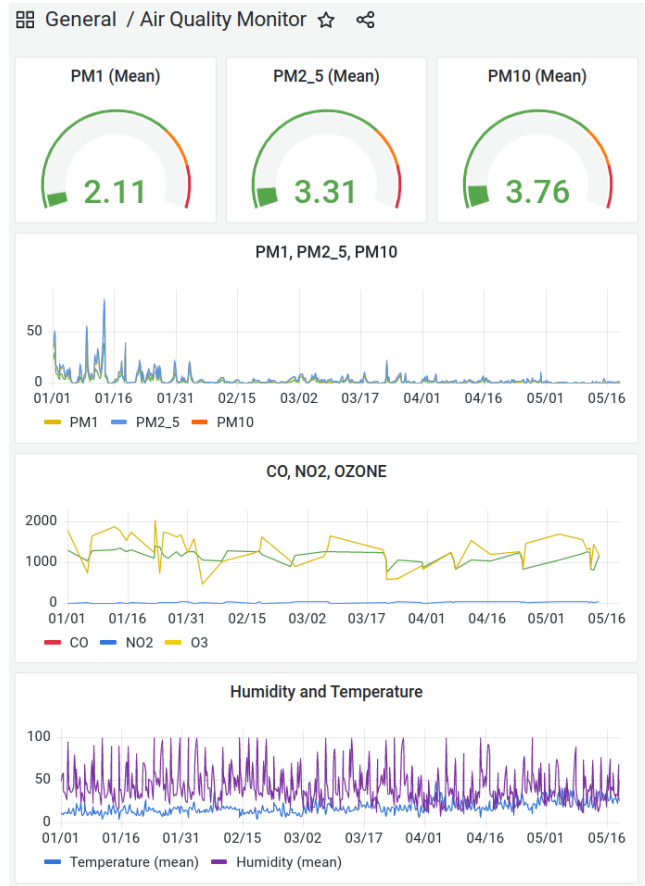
General / Air Quality Monitor

PM1 (Mean)
2.11

PM2_5 (Mean)
3.31

PM10 (Mean)
3.76

PM1, PM2_5, PM10

50
0
01/01 01/16 01/31 02/15 03/02 03/17 04/01 04/16 05/01 05/16
PM1 PM2_5 PM10

CO, NO2, OZONE

2000
1000
0
01/01 01/16 01/31 02/15 03/02 03/17 04/01 04/16 05/01 05/16
CO NO2 O3

Humidity and Temperature

100
50
0
01/01 01/16 01/31 02/15 03/02 03/17 04/01 04/16 05/01 05/16
Temperature (mean) Humidity (mean)